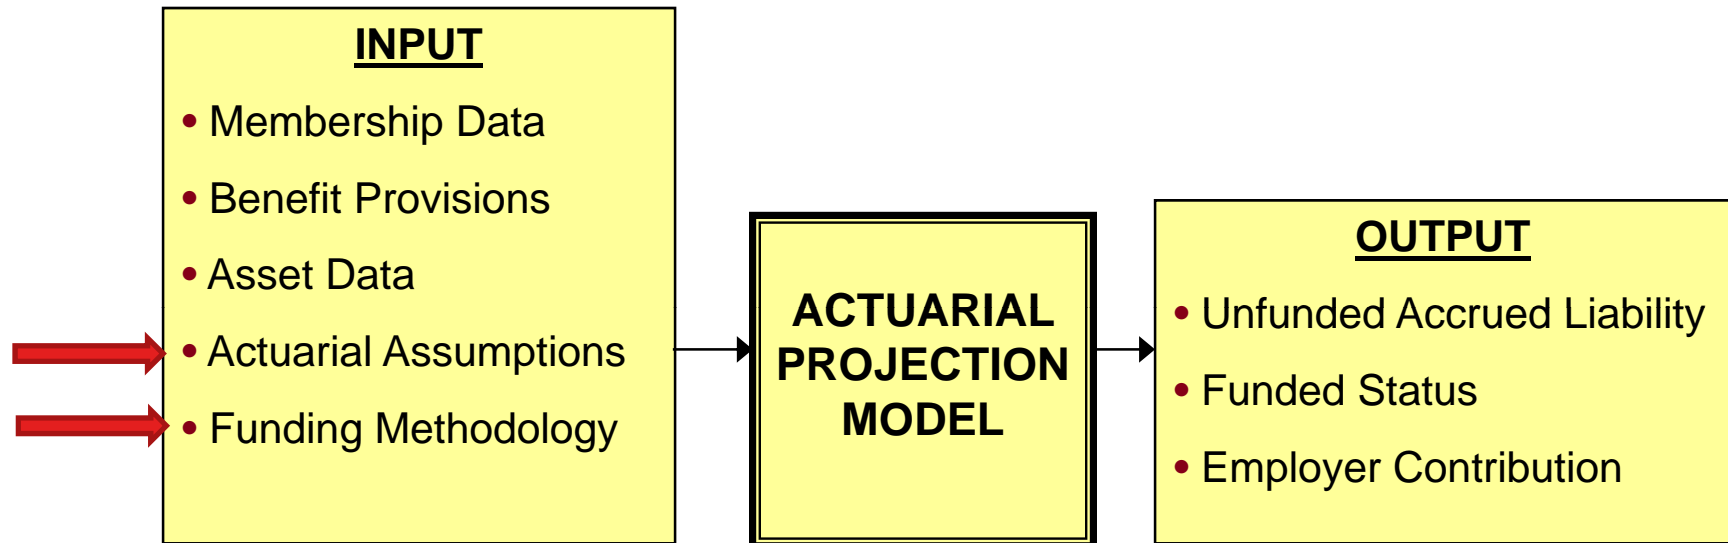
INPUT

• Membership Data
• Benefit Provisions
• Asset Data
• Actuarial Assumptions
• Funding Methodology

ACTUARIAL PROJECTION MODEL

OUTPUT

• Unfunded Accrued Liability
• Funded Status
• Employer Contribution